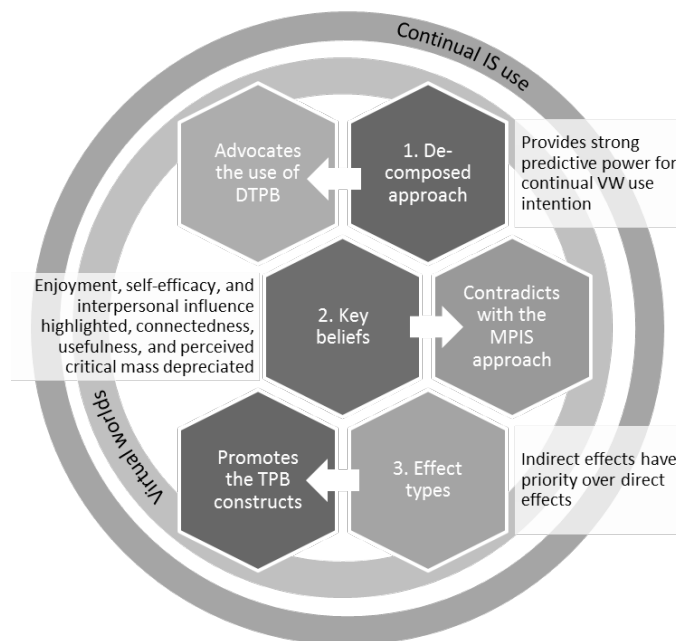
Continual IS use

Advocates the use of DTPB

1. Decomposed approach

Provides strong predictive power for continual VW use intention

Enjoyment, self-efficacy, and interpersonal influence highlighted, connectedness, usefulness, and perceived critical mass depreciated

2. Key beliefs

Contradicts with the MPIS approach

Virtual worlds

Promotes the TPB constructs

3. Effect types

Indirect effects have priority over direct effects